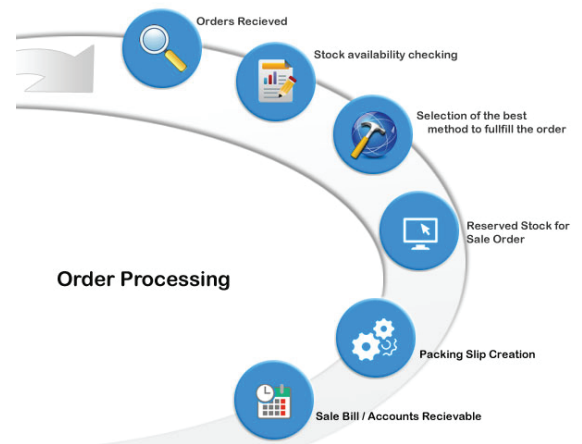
Orders Recieved

Stock availability checking

Selection of the best method to fullfill the order

Reserved Stock for Sale Order

Order Processing

Packing Slip Creation

Sale Bill / Accounts Recievable